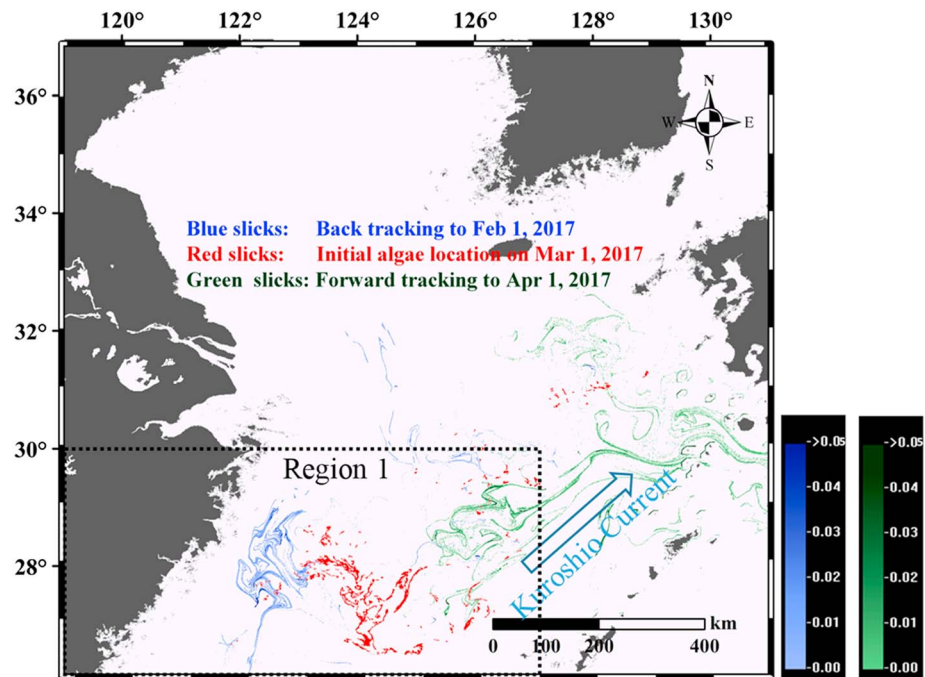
120° 122° 124° 126° 128° 130°

36°

34°

32°

30°

28°

N
W E
S

Blue slicks: Back tracking to Feb 1, 2017
Red slicks: Initial algae location on Mar 1, 2017
Green slicks: Forward tracking to Apr 1, 2017

Region 1

Kuroshio Current

0 100 200 400 km

->0.05
-0.04
-0.03
-0.02
-0.01
-0.00

->0.05
-0.04
-0.03
-0.02
-0.01
-0.00